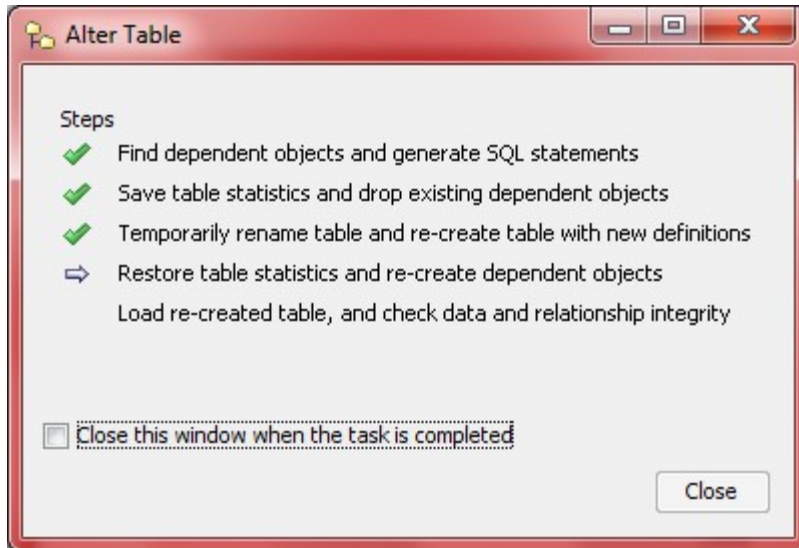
Alter Table

Steps

Find dependent objects and generate SQL statements

Save table statistics and drop existing dependent objects

Temporarily rename table and re-create table with new definitions

Restore table statistics and re-create dependent objects

Load re-created table, and check data and relationship integrity

Close this window when the task is completed

Close